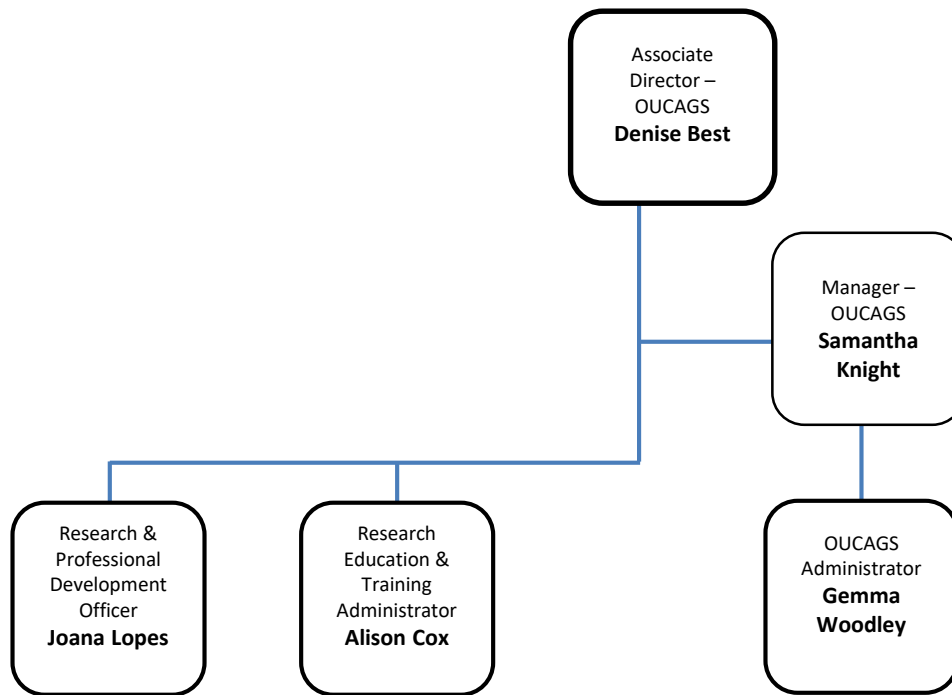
Associate Director – OUCAGS
**Denise Best**

Manager – OUCAGS
**Samantha Knight**

Research & Professional Development Officer
**Joana Lopes**

Research Education & Training Administrator
**Alison Cox**

OUCAGS Administrator
**Gemma Woodley**